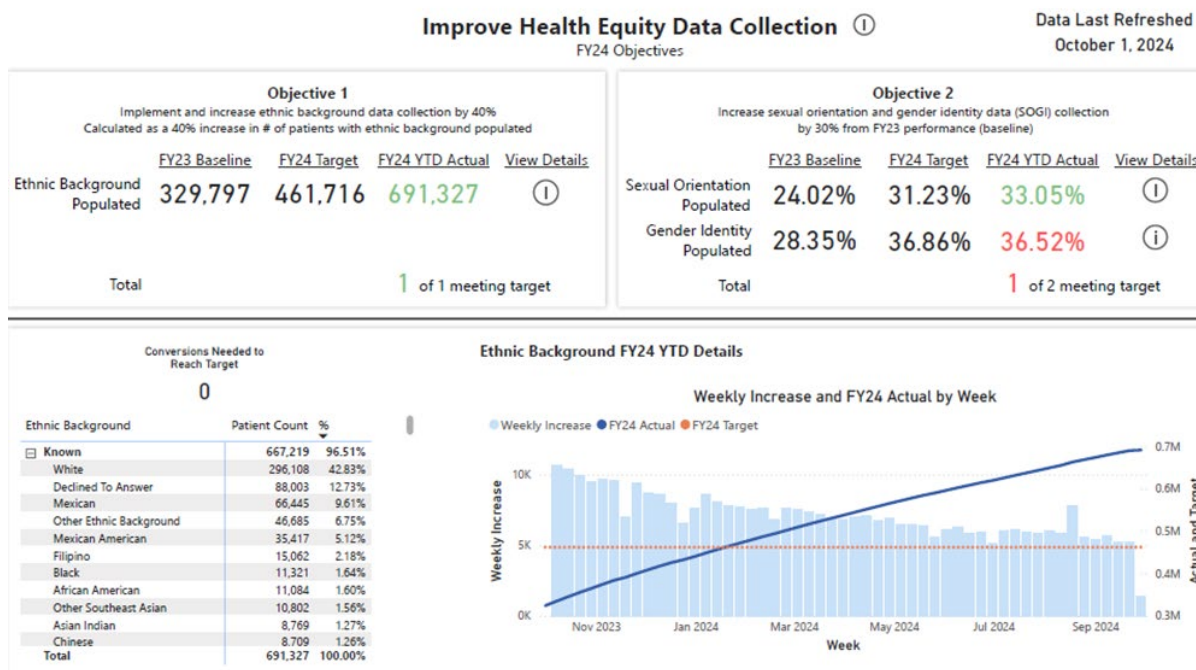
Improve Health Equity Data Collection ⓘ
FY24 Objectives

Data Last Refreshed
October 1, 2024

Objective 1
Implement and increase ethnic background data collection by 40%
Calculated as a 40% increase in # of patients with ethnic background populated

| | FY23 Baseline | FY24 Target | FY24 YTD Actual | View Details |
|---|---|---|---|---|
| Ethnic Background Populated | 329,797 | 461,716 | 691,327 | ⓘ |

Total 1 of 1 meeting target

Objective 2
Increase sexual orientation and gender identity data (SOGI) collection by 30% from FY23 performance (baseline)

| | FY23 Baseline | FY24 Target | FY24 YTD Actual | View Details |
|---|---|---|---|---|
| Sexual Orientation Populated | 24.02% | 31.23% | 33.05% | ⓘ |
| Gender Identity Populated | 28.35% | 36.86% | 36.52% | ⓘ |

Total 1 of 2 meeting target

Conversions Needed to Reach Target
0

| Ethnic Background | Patient Count | % |
|---|---|---|
| ⊟ Known | 667,219 | 96.51% |
| White | 296,108 | 42.83% |
| Declined To Answer | 88,003 | 12.73% |
| Mexican | 66,445 | 9.61% |
| Other Ethnic Background | 46,685 | 6.75% |
| Mexican American | 35,417 | 5.12% |
| Filipino | 15,062 | 2.18% |
| Black | 11,321 | 1.64% |
| African American | 11,084 | 1.60% |
| Other Southeast Asian | 10,802 | 1.56% |
| Asian Indian | 8,769 | 1.27% |
| Chinese | 8,709 | 1.26% |
| Total | 691,327 | 100.00% |

Ethnic Background FY24 YTD Details

Weekly Increase and FY24 Actual by Week
Weekly Increase FY24 Actual FY24 Target
Weekly Increase
10K
5K
0K
Nov 2023 Jan 2024 Mar 2024 May 2024 Jul 2024 Sep 2024
Week
0.7M
0.6M
0.5M
0.4M
0.3M
Actual and Target